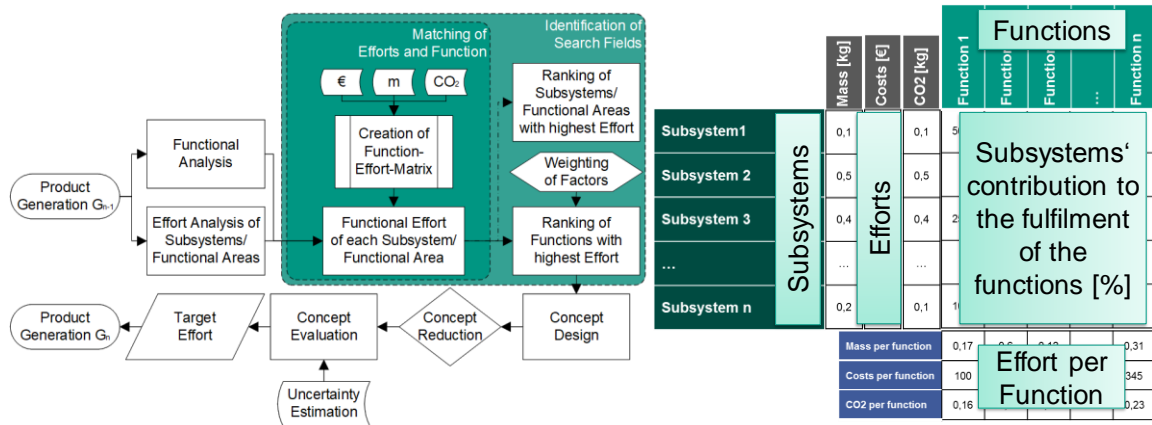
Matching of Efforts and Function

Identification of Search Fields

€

m

$CO_2$

Creation of Function-Effort-Matrix

Ranking of Subsystems/ Functional Areas with highest Effort

Weighting of Factors

Functional Analysis

Product Generation $G_{n-1}$

Effort Analysis of Subsystems/ Functional Areas

Functional Effort of each Subsystem/ Functional Area

Ranking of Functions with highest Effort

Product Generation $G_n$

Target Effort

Concept Evaluation

Concept Reduction

Concept Design

Uncertainty Estimation

Functions

Mass [kg]

Costs [€]

CO2 [kg]

Function 1

Function

Function

...

Function n

Subsystem1

Subsystem 2

Subsystem 3

...

Subsystem n

Subsystems

Efforts

0,1

0,5

0,4

...

0,2

0,1

0,5

0,4

...

0,1

5

2

1

Subsystems' contribution to the fulfilment of the functions [%]

Mass per function

Costs per function

CO2 per function

0,17

100

0,16

0,6

0,13

0,31

345

0,23

Effort per Function